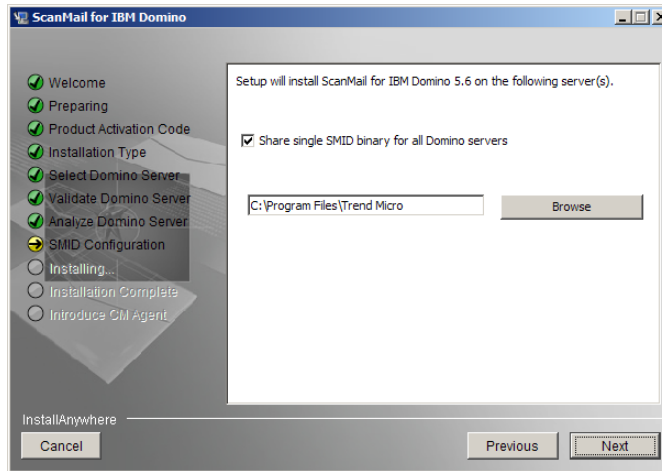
ScanMail for IBM Domino

Welcome
Preparing
Product Activation Code
Installation Type
Select Domino Server
Validate Domino Server
Analyze Domino Server
SMID Configuration
Installing...
Installation Complete
Introduce CM Agent

Setup will install ScanMail for IBM Domino 5.6 on the following server(s).

Share single SMID binary for all Domino servers

C:\Program Files\Trend Micro

Browse

InstallAnywhere

Cancel

Previous

Next